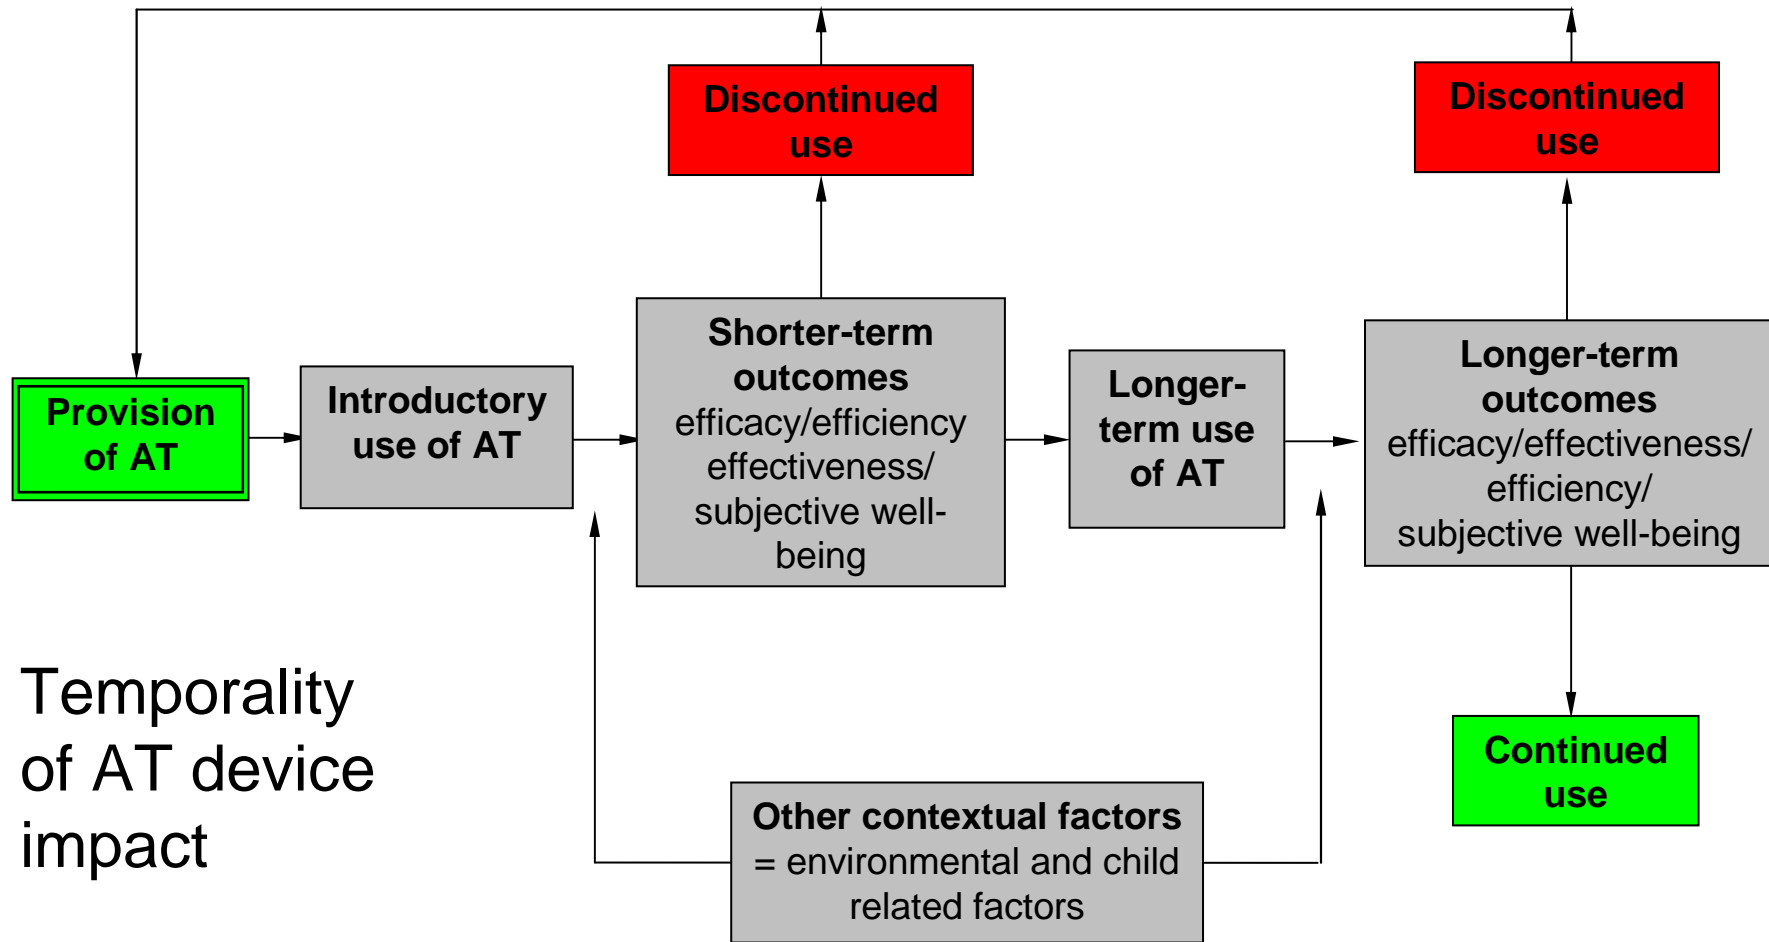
Discontinued use

Discontinued use

Provision of AT

Introductory use of AT

Shorter-term outcomes
efficacy/efficiency effectiveness/ subjective well-being

Longer-term use of AT

Longer-term outcomes
efficacy/effectiveness/ efficiency/ subjective well-being

Continued use

Temporality of AT device impact

Other contextual factors
= environmental and child related factors